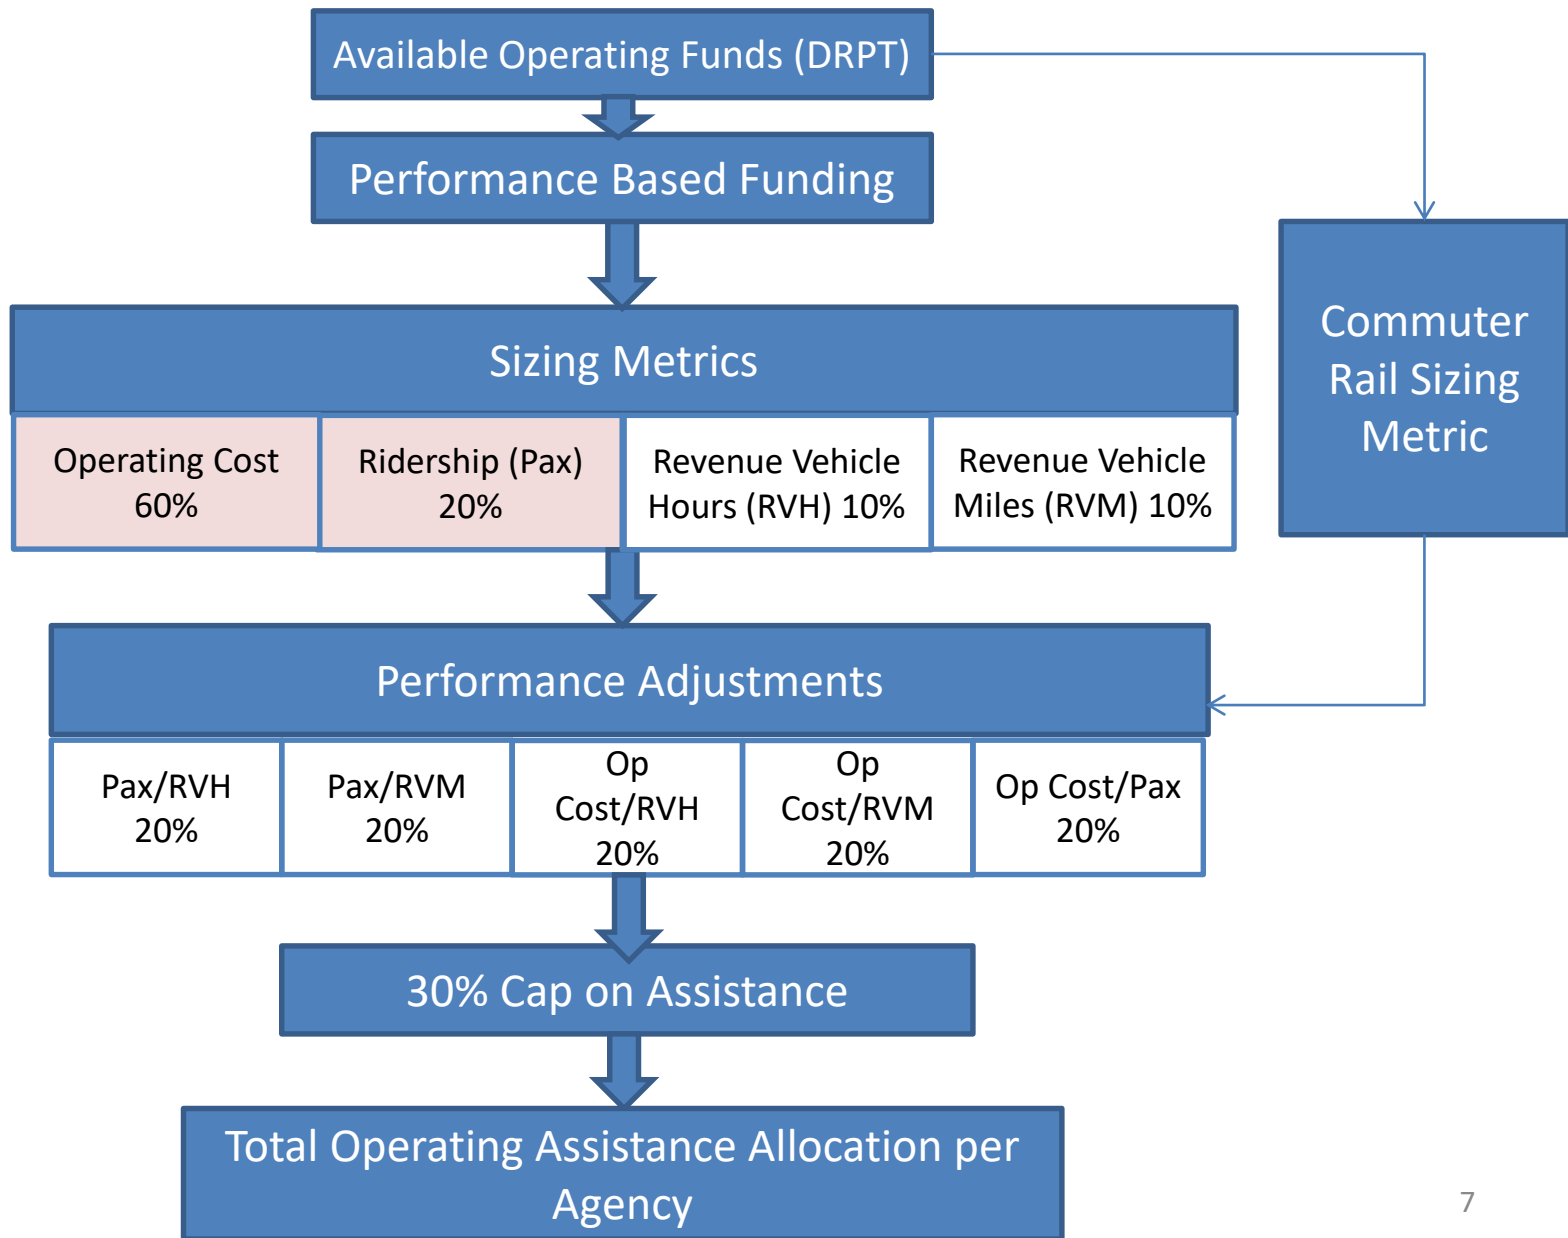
Available Operating Funds (DRPT)

Performance Based Funding

Commuter Rail Sizing Metric

Sizing Metrics

| Operating Cost 60% | Ridership (Pax) 20% | Revenue Vehicle Hours (RVH) 10% | Revenue Vehicle Miles (RVM) 10% |
|---|---|---|---|

Performance Adjustments

| Pax/RVH 20% | Pax/RVM 20% | Op Cost/RVH 20% | Op Cost/RVM 20% | Op Cost/Pax 20% |
|---|---|---|---|---|

30% Cap on Assistance

Total Operating Assistance Allocation per Agency

7